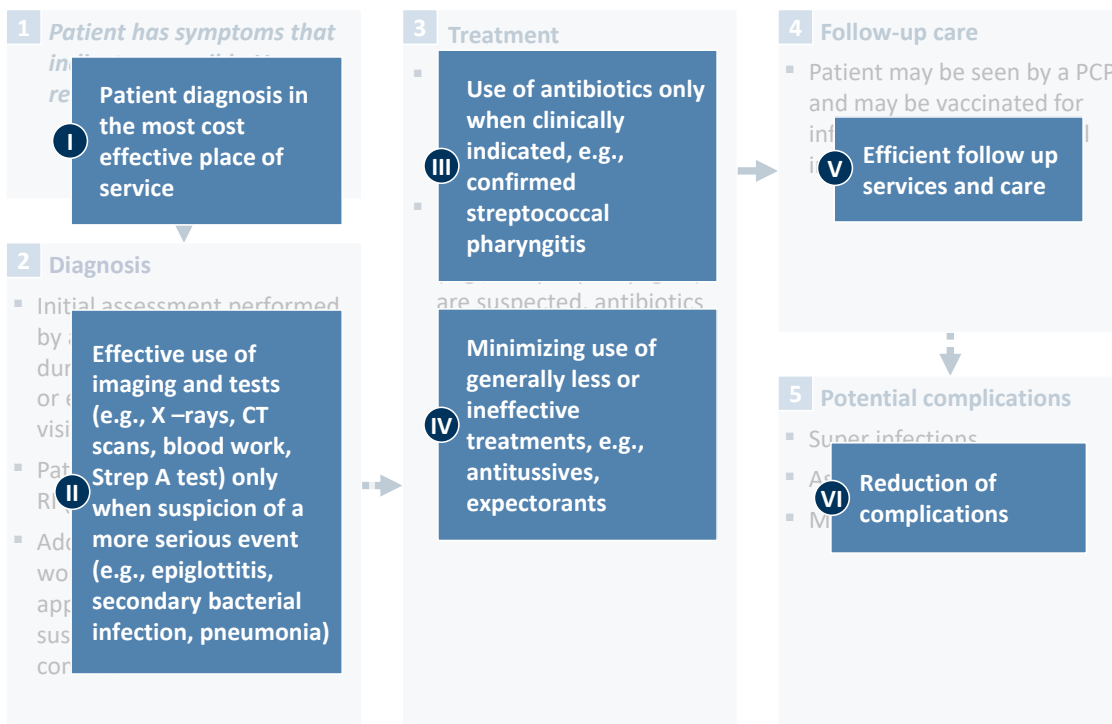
1 Patient has symptoms that indi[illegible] re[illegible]

I Patient diagnosis in the most cost effective place of service

2 Diagnosis

Initial assessment performed by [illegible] dur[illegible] or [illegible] visi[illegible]

Pat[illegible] RI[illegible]

Add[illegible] wo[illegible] app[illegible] sus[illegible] cor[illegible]

II Effective use of imaging and tests (e.g., X –rays, CT scans, blood work, Strep A test) only when suspicion of a more serious event (e.g., epiglottitis, secondary bacterial infection, pneumonia)

3 Treatment

III Use of antibiotics only when clinically indicated, e.g., confirmed streptococcal pharyngitis

are suspected, antibiotics

IV Minimizing use of generally less or ineffective treatments, e.g., antitussives, expectorants

4 Follow-up care

Patient may be seen by a PCP and may be vaccinated for inf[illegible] i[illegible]

V Efficient follow up services and care

5 Potential complications

Super infections

Ar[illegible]

M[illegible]

VI Reduction of complications